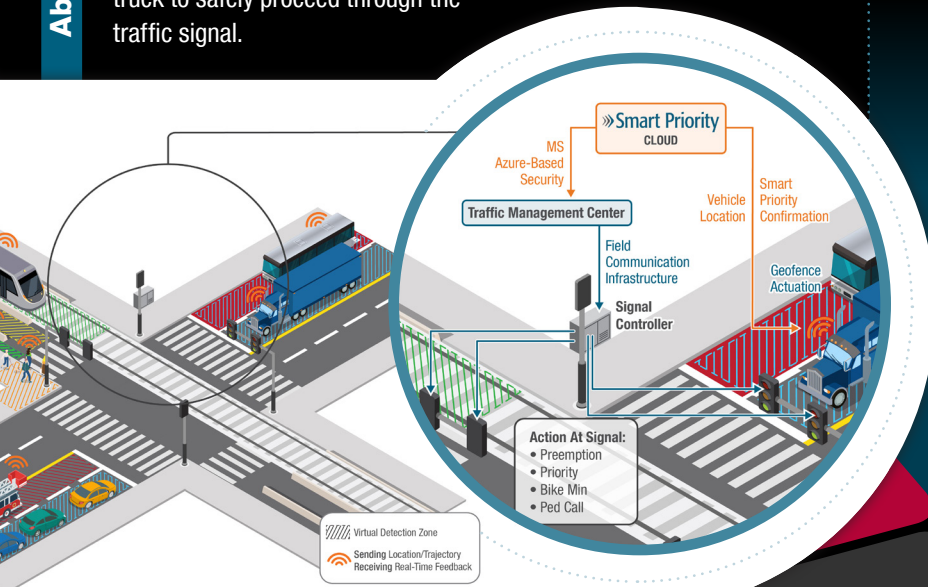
Ab

truck to safely proceed through the traffic signal.

»Smart Priority
CLOUD

MS
Azure-Based
Security

Traffic Management Center

Field
Communication
Infrastructure

Vehicle
Location

Smart
Priority
Confirmation

Geofence
Actuation

Signal
Controller

Action At Signal:
• Preemption
• Priority
• Bike Min
• Ped Call

Virtual Detection Zone

Sending Location/Trajectory
Receiving Real-Time Feedback